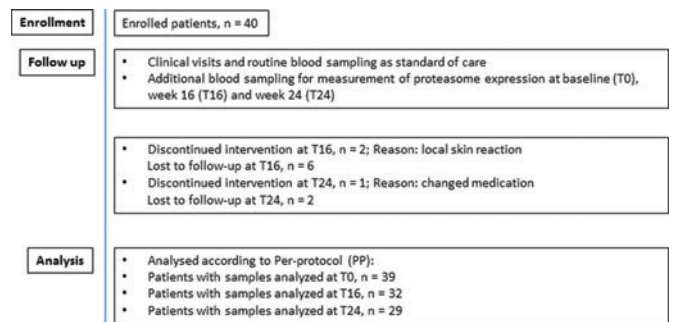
Enrollment

Enrolled patients, n = 40

Follow up

• Clinical visits and routine blood sampling as standard of care
• Additional blood sampling for measurement of proteasome expression at baseline (T0), week 16 (T16) and week 24 (T24)

• Discontinued intervention at T16, n = 2; Reason: local skin reaction
Lost to follow-up at T16, n = 6
• Discontinued intervention at T24, n = 1; Reason: changed medication
Lost to follow-up at T24, n = 2

Analysis

• Analysed according to Per-protocol (PP):
• Patients with samples analyzed at T0, n = 39
• Patients with samples analyzed at T16, n = 32
• Patients with samples analyzed at T24, n = 29